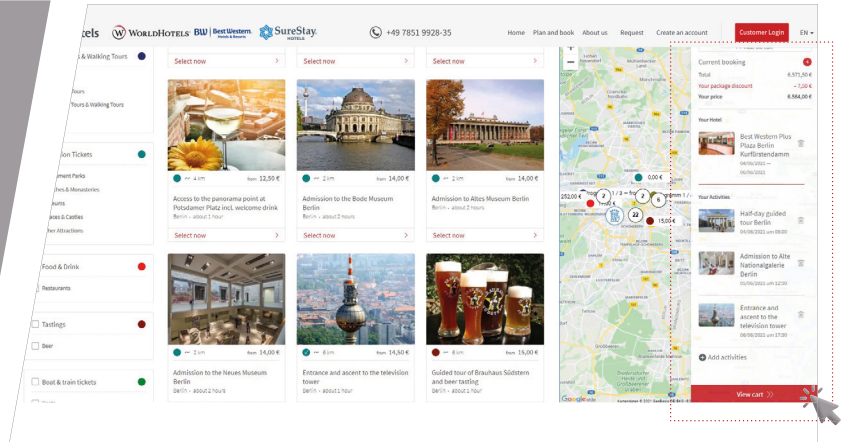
otels WORLDHOTELS BW Best Western Hotels & Resorts SureStay HOTELS +49 7851 9928-35 Home Plan and book About us Request Create an account Customer Login EN

& Walking Tours
ours
Tours & Walking Tours

ion Tickets
ment Parks
hes & Monasteries
eums
aces & Castles
her Attractions

Food & Drink
Restaurants

Tastings
Beer

Boat & train tickets

Select now
Select now
Select now

4 km from 12,50 €
Access to the panorama point at Potsdamer Platz incl. welcome drink
Berlin - about 1 hour
Select now

2 km from 14,00 €
Admission to the Bode Museum Berlin
Berlin - about 2 hours
Select now

2 km from 14,00 €
Admission to Altes Museum Berlin
Berlin - about 2 hours
Select now

2 km from 14,00 €
Admission to the Neues Museum Berlin
Berlin - about 2 hours

6 km from 14,50 €
Entrance and ascent to the television tower
Berlin - about 1 hour

8 km from 15,00 €
Guided tour of Brauhaus Südstern and beer tasting
Berlin - about 1 hour

0,00 €
252,00 €
15,00 €
2
7
6
22

Current booking
Total 8.571,50 €
Your package discount - 7,50 €
Your price 8.564,00 €

Your Hotel
Best Western Plus Plaza Berlin Kurfürstendamm
06/08/2021 — 09/08/2021

Your Activities
Half-day guided tour Berlin
04/08/2021 um 08:00
Admission to Alte Nationalgalerie Berlin
05/08/2021 um 12:30
Entrance and ascent to the television tower
06/08/2021 um 17:30

Add activities

View cart »